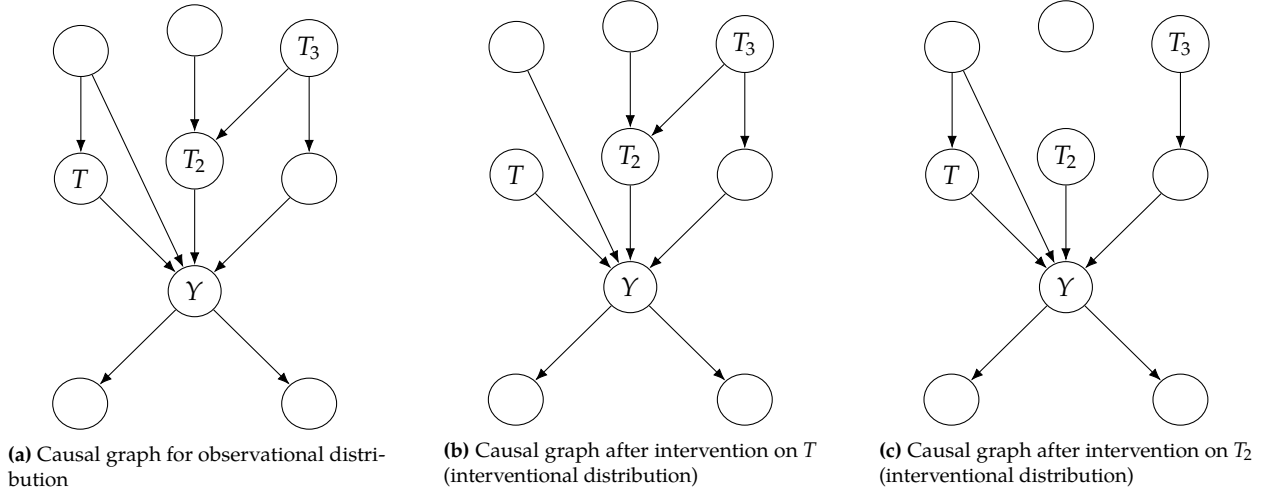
$T_3$

$T_2$

$T$

$Y$

**(a)** Causal graph for observational distribution

$T_3$

$T_2$

$T$

$Y$

**(b)** Causal graph after intervention on $T$ (interventional distribution)

$T_3$

$T_2$

$T$

$Y$

**(c)** Causal graph after intervention on $T_2$ (interventional distribution)